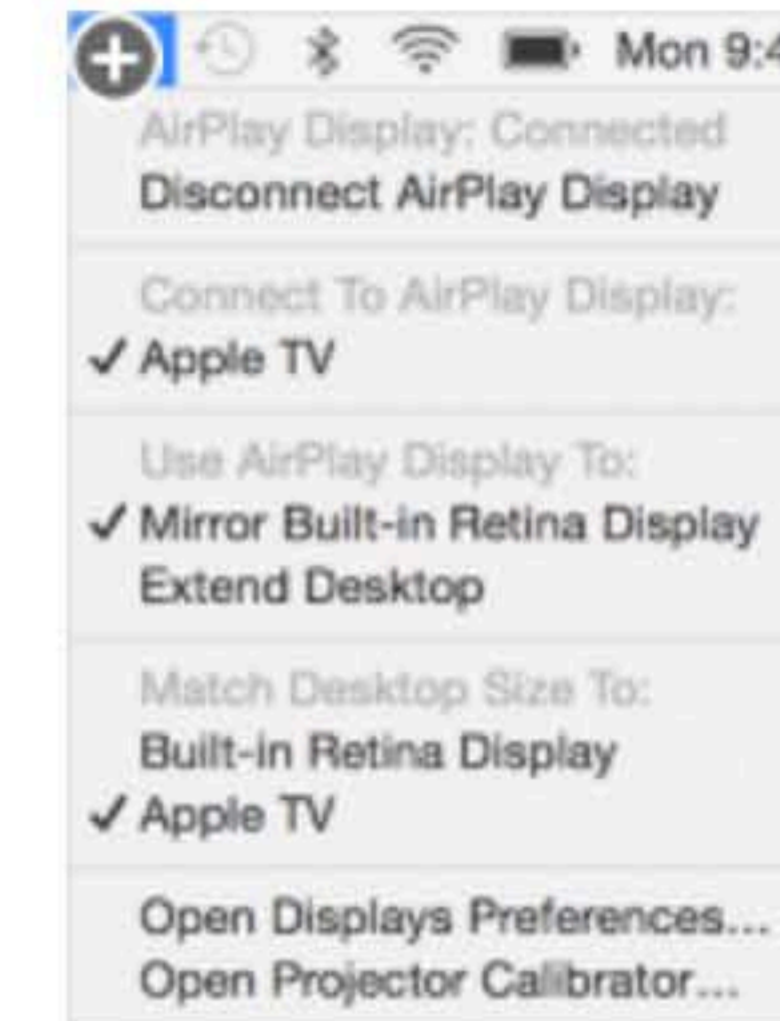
Mon 9:4

AirPlay Display: Connected
Disconnect AirPlay Display

Connect To AirPlay Display:
✓ Apple TV

Use AirPlay Display To:
✓ Mirror Built-in Retina Display
Extend Desktop

Match Desktop Size To:
Built-in Retina Display
✓ Apple TV

Open Displays Preferences...
Open Projector Calibrator...